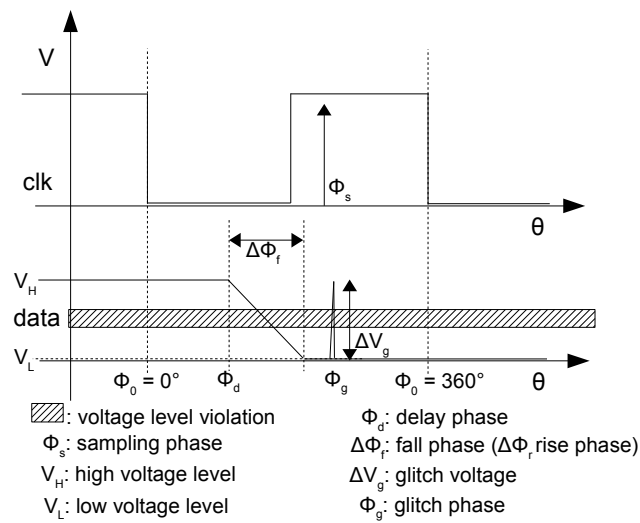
V

clk

$\Phi_s$

$\theta$

$\Delta\Phi_f$

$V_H$

data

$\Delta V_g$

$V_L$

$\Phi_0 = 0°$ $\Phi_d$ $\Phi_g$ $\Phi_0 = 360°$ $\theta$

: voltage level violation
$\Phi_s$: sampling phase
$V_H$: high voltage level
$V_L$: low voltage level

$\Phi_d$: delay phase
$\Delta\Phi_f$: fall phase ($\Delta\Phi_r$ rise phase)
$\Delta V_g$: glitch voltage
$\Phi_g$: glitch phase